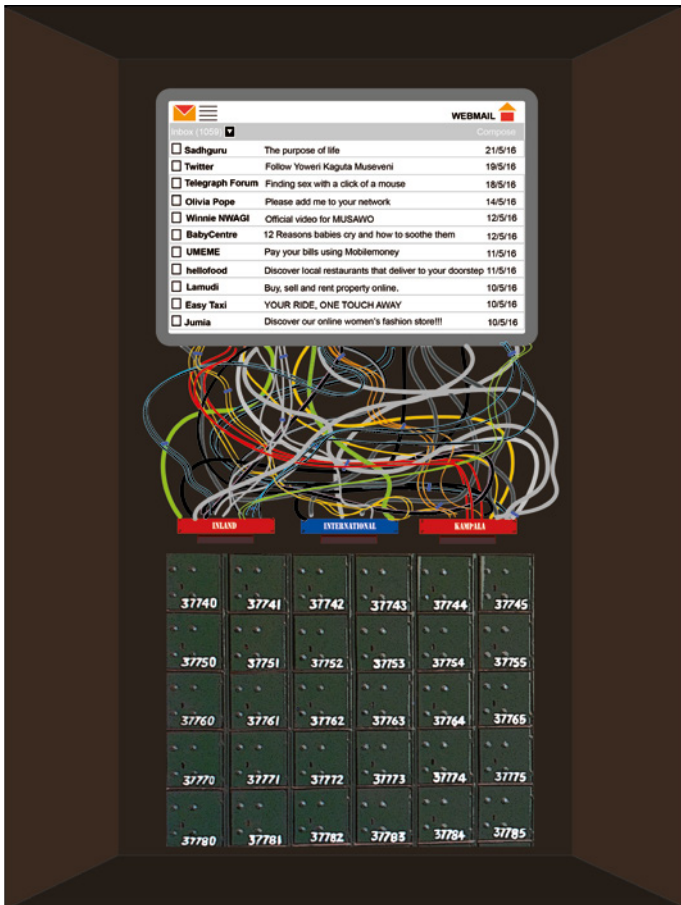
WEBMAIL

Inbox (1059)

Compose

| | | |
|---|---|---|
| Sadhguru | The purpose of life | 21/5/16 |
| Twitter | Follow Yoweri Kaguta Museveni | 19/5/16 |
| Telegraph Forum | Finding sex with a click of a mouse | 18/5/16 |
| Olivia Pope | Please add me to your network | 14/5/16 |
| Winnie NWAGI | Official video for MUSAWO | 12/5/16 |
| BabyCentre | 12 Reasons babies cry and how to soothe them | 12/5/16 |
| UMEME | Pay your bills using Mobilemoney | 11/5/16 |
| hellofood | Discover local restaurants that deliver to your doorstep | 11/5/16 |
| Lamudi | Buy, sell and rent property online. | 10/5/16 |
| Easy Taxi | YOUR RIDE, ONE TOUCH AWAY | 10/5/16 |
| Jumia | Discover our online women's fashion store!!! | 10/5/16 |

INLAND

INTERNATIONAL

KAMPALA

37740 37741 37742 37743 37744 37745

37750 37751 37752 37753 37754 37755

37760 37761 37762 37763 37764 37765

37770 37771 37772 37773 37774 37775

37780 37781 37782 37783 37784 37785